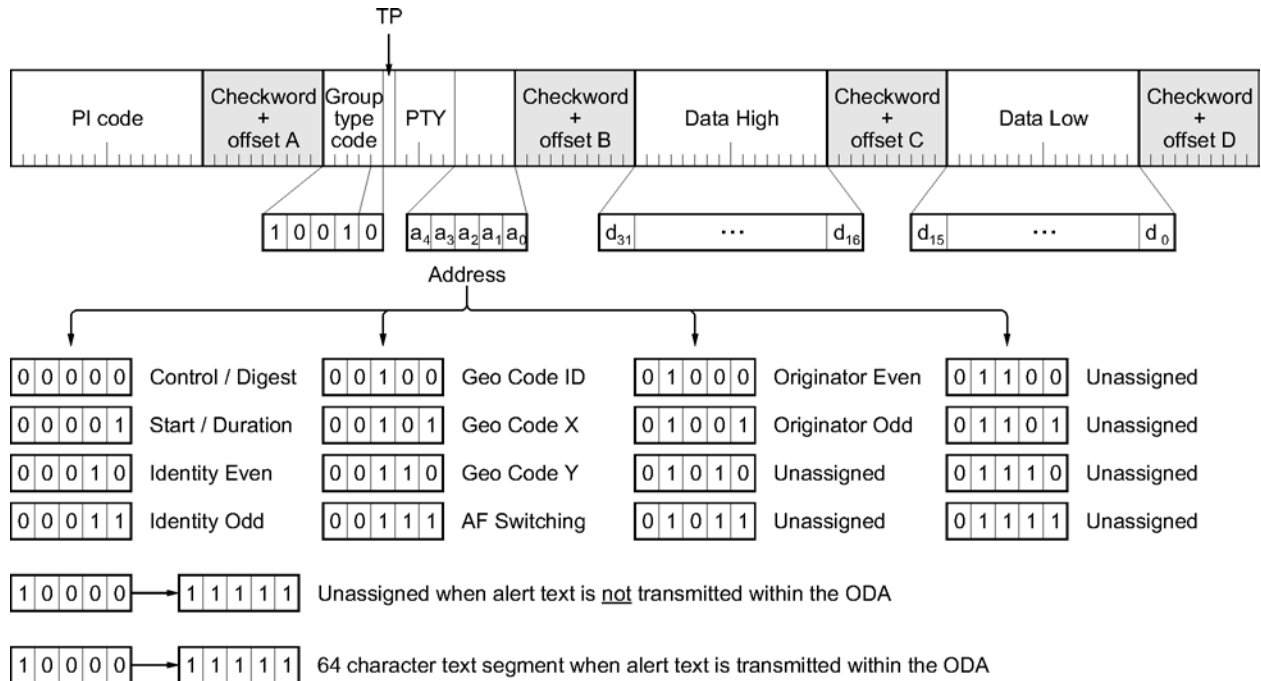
TP

| PI code | Checkword + offset A | Group type code | PTY | | Checkword + offset B | Data High | Checkword + offset C | Data Low | Checkword + offset D |
|---|---|---|---|---|---|---|---|---|---|

1 0 0 1 0

$a_4$ $a_3$ $a_2$ $a_1$ $a_0$

Address

$d_{31}$ ... $d_{16}$

$d_{15}$ ... $d_0$

0 0 0 0 0 Control / Digest
0 0 0 0 1 Start / Duration
0 0 0 1 0 Identity Even
0 0 0 1 1 Identity Odd

0 0 1 0 0 Geo Code ID
0 0 1 0 1 Geo Code X
0 0 1 1 0 Geo Code Y
0 0 1 1 1 AF Switching

0 1 0 0 0 Originator Even
0 1 0 0 1 Originator Odd
0 1 0 1 0 Unassigned
0 1 0 1 1 Unassigned

0 1 1 0 0 Unassigned
0 1 1 0 1 Unassigned
0 1 1 1 0 Unassigned
0 1 1 1 1 Unassigned

1 0 0 0 0 → 1 1 1 1 1 Unassigned when alert text is not transmitted within the ODA

1 0 0 0 0 → 1 1 1 1 1 64 character text segment when alert text is transmitted within the ODA